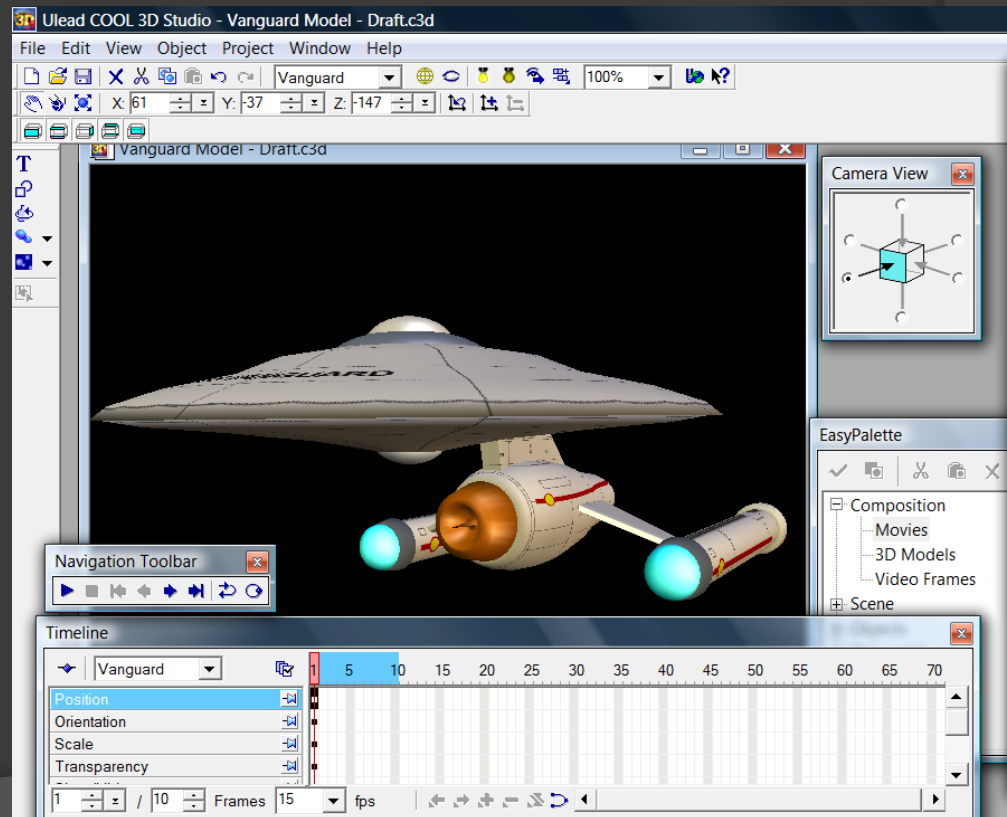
Ulead COOL 3D Studio - Vanguard Model - Draft.c3d

File Edit View Object Project Window Help

Vanguard

100%

X: 61 Y: -37 Z: -147

Vanguard Model - Draft.c3d

Camera View

EasyPalette

Composition
Movies
3D Models
Video Frames
Scene

Navigation Toolbar

Timeline

Vanguard

1 5 10 15 20 25 30 35 40 45 50 55 60 65 70

Position
Orientation
Scale
Transparency

1 / 10 Frames 15 fps